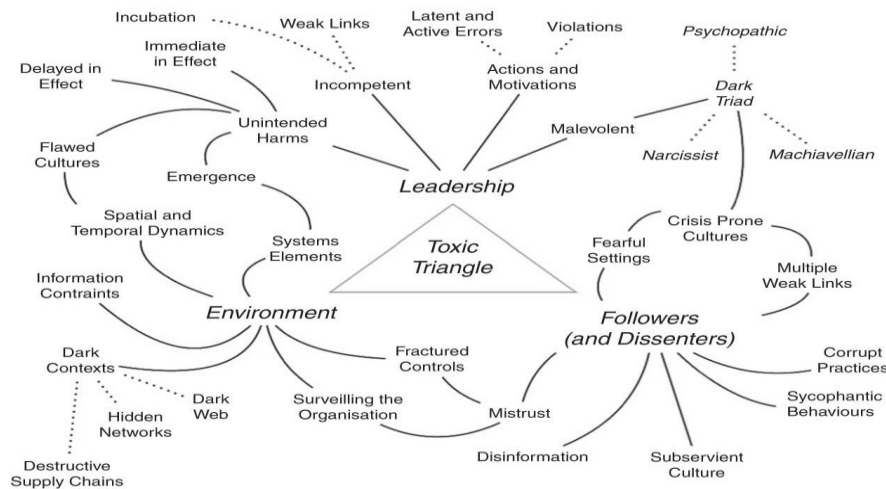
Incubation

Weak Links

Latent and Active Errors

Violations

Psychopathic

Immediate in Effect

Delayed in Effect

Incompetent

Actions and Motivations

Dark Triad

Unintended Harms

Malevolent

Flawed Cultures

Narcissist

Machiavellian

Emergence

Leadership

Spatial and Temporal Dynamics

Systems Elements

Toxic Triangle

Crisis Prone Cultures

Fearful Settings

Multiple Weak Links

Information Contraints

Environment

Followers (and Dissenters)

Dark Contexts

Fractured Controls

Corrupt Practices

Dark Web

Surveilling the Organisation

Mistrust

Sycophantic Behaviours

Hidden Networks

Disinformation

Subservient Culture

Destructive Supply Chains